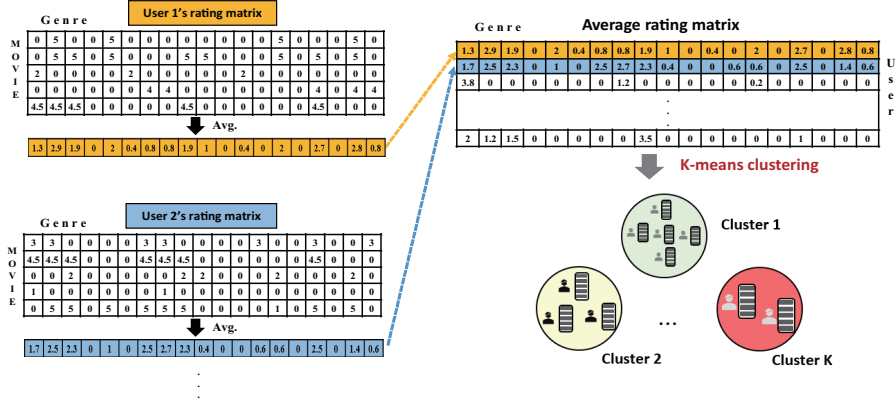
Genre

User 1's rating matrix

MOVIE

| 0 | 5 | 0 | 0 | 5 | 0 | 0 | 0 | 0 | 0 | 0 | 0 | 0 | 5 | 0 | 0 | 5 | 0 |
|---|---|---|---|---|---|---|---|---|---|---|---|---|---|---|---|---|---|
| 0 | 5 | 5 | 0 | 5 | 0 | 0 | 0 | 5 | 5 | 0 | 0 | 0 | 5 | 0 | 5 | 5 | 0 |
| 2 | 0 | 0 | 0 | 0 | 2 | 0 | 0 | 0 | 0 | 0 | 2 | 0 | 0 | 0 | 0 | 0 | 0 |
| 0 | 0 | 0 | 0 | 0 | 0 | 4 | 4 | 0 | 0 | 0 | 0 | 0 | 0 | 4 | 0 | 4 | 4 |
| 4.5 | 4.5 | 4.5 | 0 | 0 | 0 | 0 | 4.5 | 0 | 0 | 0 | 0 | 0 | 4.5 | 0 | 0 | 0 | 0 |

Avg.

| 1.3 | 2.9 | 1.9 | 0 | 2 | 0.4 | 0.8 | 0.8 | 1.9 | 1 | 0 | 0.4 | 0 | 2 | 0 | 2.7 | 0 | 2.8 | 0.8 |
|---|---|---|---|---|---|---|---|---|---|---|---|---|---|---|---|---|---|---|

Genre

User 2's rating matrix

MOVIE

| 3 | 3 | 0 | 0 | 0 | 0 | 3 | 3 | 0 | 0 | 0 | 0 | 3 | 0 | 0 | 3 | 0 | 0 | 3 |
|---|---|---|---|---|---|---|---|---|---|---|---|---|---|---|---|---|---|---|
| 4.5 | 4.5 | 4.5 | 0 | 0 | 0 | 4.5 | 4.5 | 4.5 | 0 | 0 | 0 | 0 | 0 | 4.5 | 0 | 0 | 0 |
| 0 | 0 | 2 | 0 | 0 | 0 | 0 | 0 | 2 | 2 | 0 | 0 | 0 | 2 | 0 | 0 | 0 | 2 | 0 |
| 1 | 0 | 0 | 0 | 0 | 0 | 1 | 0 | 0 | 0 | 0 | 0 | 0 | 0 | 0 | 0 | 0 | 0 | 0 |
| 0 | 5 | 5 | 0 | 5 | 0 | 5 | 5 | 5 | 0 | 0 | 0 | 5 | 0 | 1 | 0 | 5 | 0 | 0 |

Avg.

| 1.7 | 2.5 | 2.3 | 0 | 1 | 0 | 2.5 | 2.7 | 2.3 | 0.4 | 0 | 0 | 0.6 | 0.6 | 0 | 2.5 | 0 | 1.4 | 0.6 |
|---|---|---|---|---|---|---|---|---|---|---|---|---|---|---|---|---|---|---|

Genre

Average rating matrix

User

| 1.3 | 2.9 | 1.9 | 0 | 2 | 0.4 | 0.8 | 0.8 | 1.9 | 1 | 0 | 0.4 | 0 | 2 | 0 | 2.7 | 0 | 2.8 | 0.8 |
|---|---|---|---|---|---|---|---|---|---|---|---|---|---|---|---|---|---|---|
| 1.7 | 2.5 | 2.3 | 0 | 1 | 0 | 2.5 | 2.7 | 2.3 | 0.4 | 0 | 0 | 0.6 | 0.6 | 0 | 2.5 | 0 | 1.4 | 0.6 |
| 3.8 | 0 | 0 | 0 | 0 | 0 | 1.2 | 0 | 0 | 0 | 0 | 0 | 0.2 | 0 | 0 | 0 | 0 | 0 | |
| 2 | 1.2 | 1.5 | 0 | 0 | 0 | 0 | 3.5 | 0 | 0 | 0 | 0 | 0 | 0 | 1 | 0 | 0 | 0 | |

K-means clustering

Cluster 1

Cluster 2

...

Cluster K